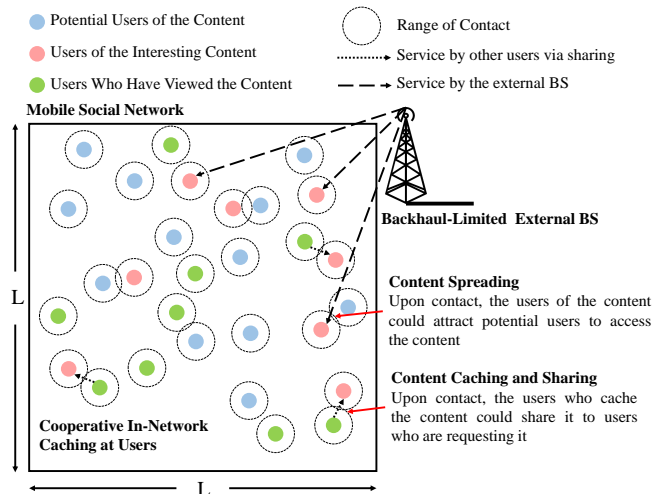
Potential Users of the Content

Users of the Interesting Content

Users Who Have Viewed the Content

Range of Contact

Service by other users via sharing

Service by the external BS

Mobile Social Network

Backhaul-Limited External BS

L

Content Spreading
Upon contact, the users of the content could attract potential users to access the content

Content Caching and Sharing
Upon contact, the users who cache the content could share it to users who are requesting it

Cooperative In-Network Caching at Users

L